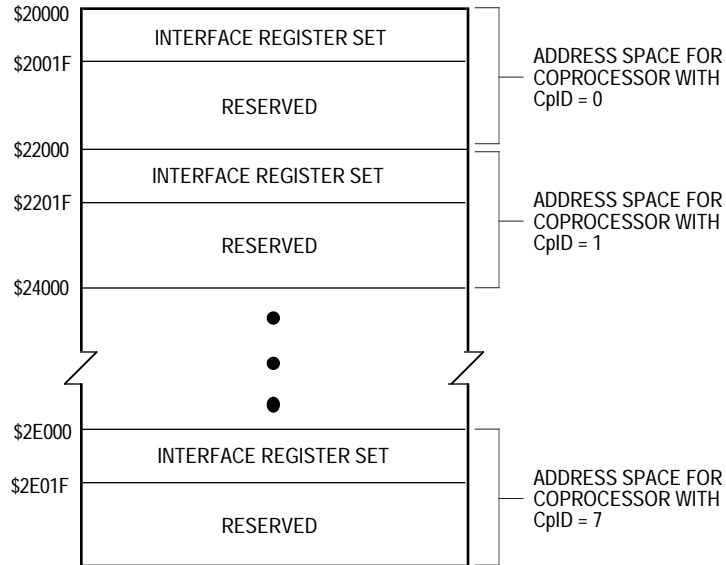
$20000
INTERFACE REGISTER SET
$2001F
RESERVED
ADDRESS SPACE FOR COPROCESSOR WITH CpID = 0

$22000
INTERFACE REGISTER SET
$2201F
RESERVED
ADDRESS SPACE FOR COPROCESSOR WITH CpID = 1
$24000

$2E000
INTERFACE REGISTER SET
$2E01F
RESERVED
ADDRESS SPACE FOR COPROCESSOR WITH CpID = 7